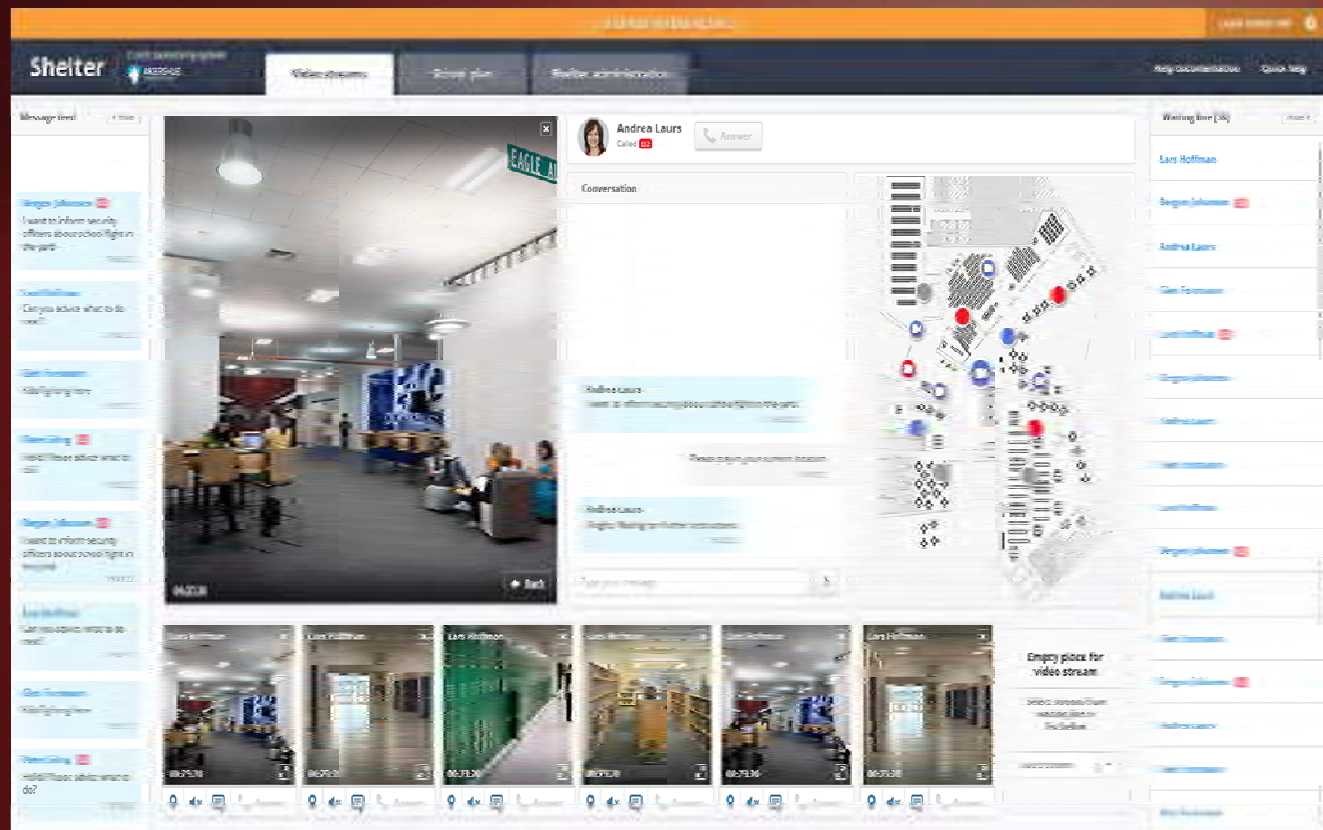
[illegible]

Shelter

Video streams

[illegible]

Shelter administration

Help documentation

Quick help

Message feed

Bergen Johansen

I want to inform security officers about school fight in the park

Can you advise what to do next?

Andrea Laurs

Called

Answer

Conversation

EAGLE

Back

Empty place for video stream

Waiting line

Lars Hoffman

Bergen Johansen

Andrea Laurs

Lars Hoffman

Lars Hoffman

Lars Hoffman

Lars Hoffman

Lars Hoffman

Lars Hoffman

Lars Hoffman